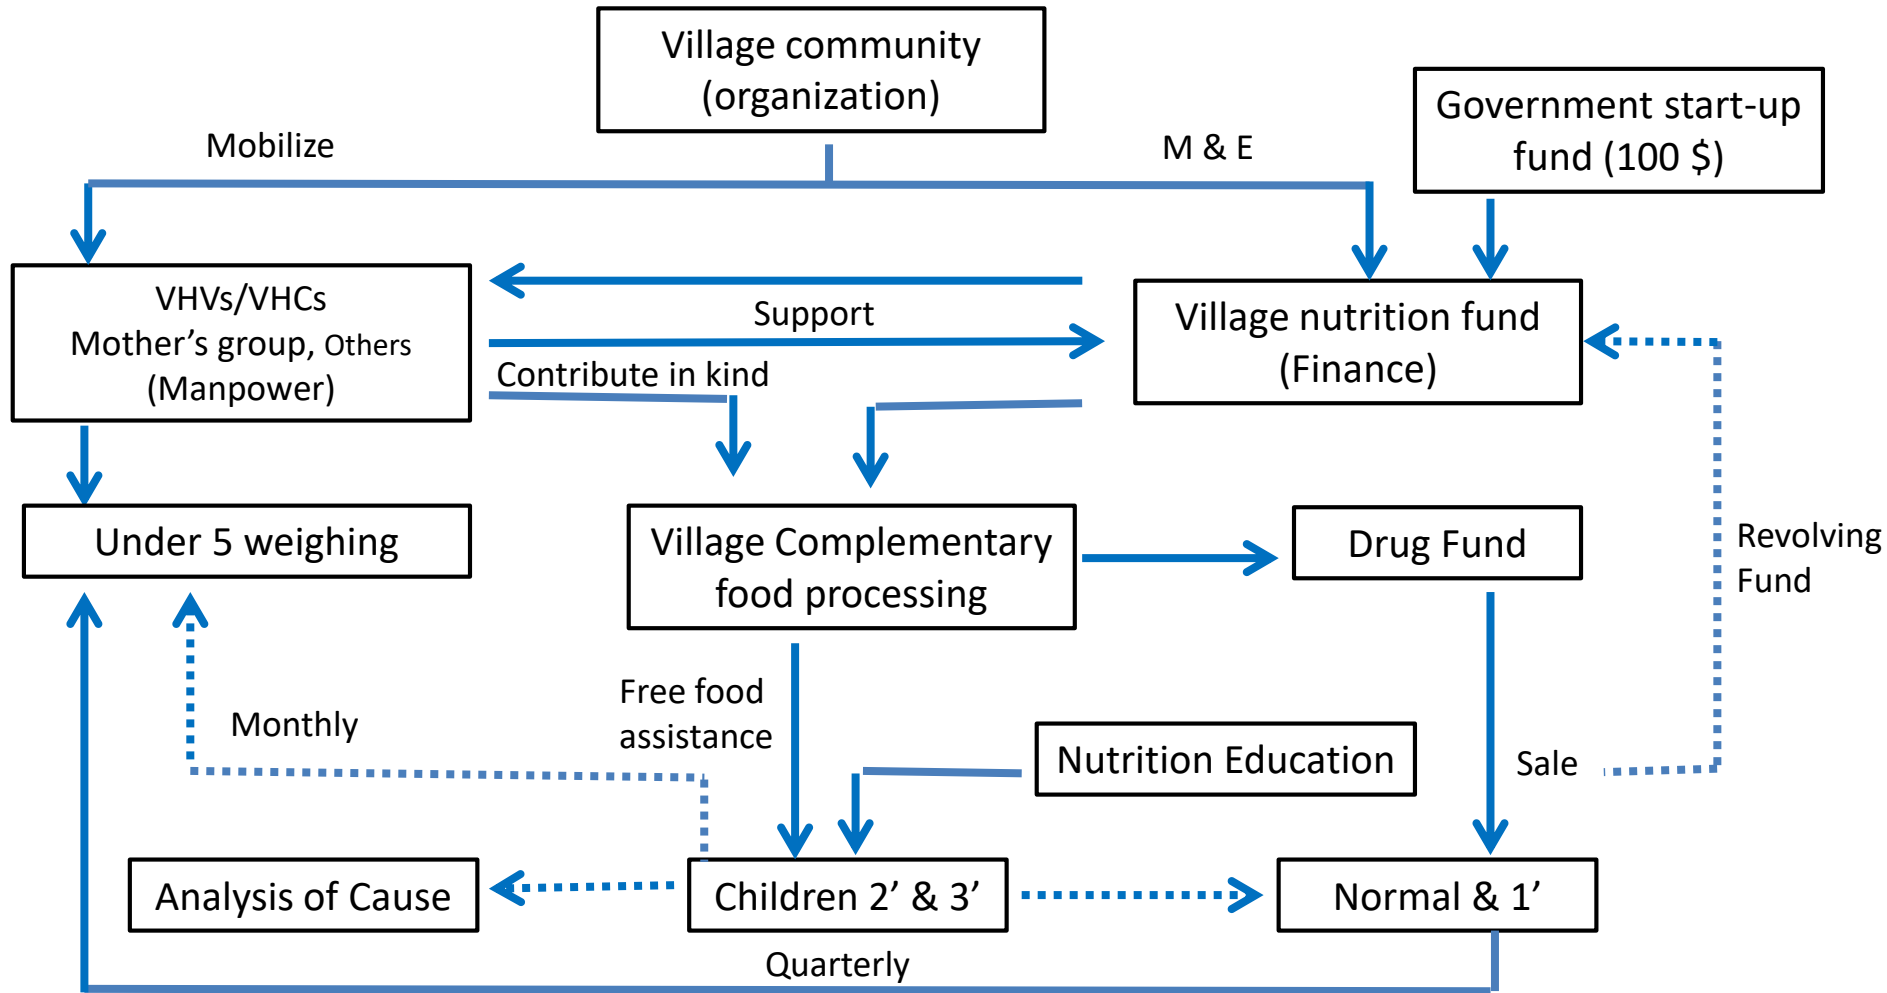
Village community (organization)

Mobilize

M & E

Government start-up fund (100 $)

VHVs/VHCs
Mother’s group, Others
(Manpower)

Support

Contribute in kind

Village nutrition fund (Finance)

Under 5 weighing

Village Complementary food processing

Drug Fund

Revolving Fund

Monthly

Free food assistance

Nutrition Education

Sale

Analysis of Cause

Children 2’ & 3’

Normal & 1’

Quarterly